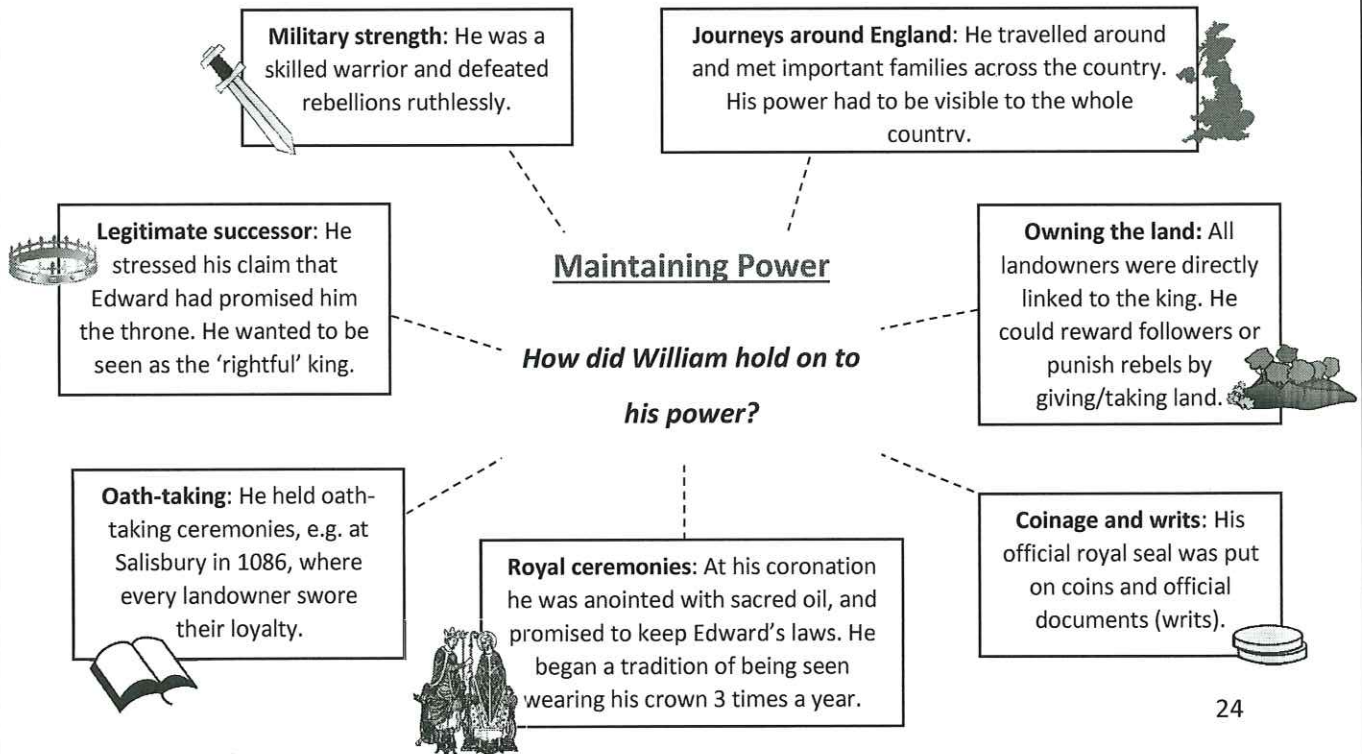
**Military strength**: He was a skilled warrior and defeated rebellions ruthlessly.

**Journeys around England**: He travelled around and met important families across the country. His power had to be visible to the whole countrv.

**Legitimate successor**: He stressed his claim that Edward had promised him the throne. He wanted to be seen as the 'rightful' king.

**Maintaining Power**

***How did William hold on to his power?***

**Owning the land:** All landowners were directly linked to the king. He could reward followers or punish rebels by giving/taking land.

**Oath-taking**: He held oath-taking ceremonies, e.g. at Salisbury in 1086, where every landowner swore their loyalty.

**Royal ceremonies**: At his coronation he was anointed with sacred oil, and promised to keep Edward's laws. He began a tradition of being seen wearing his crown 3 times a year.

**Coinage and writs**: His official royal seal was put on coins and official documents (writs).

24